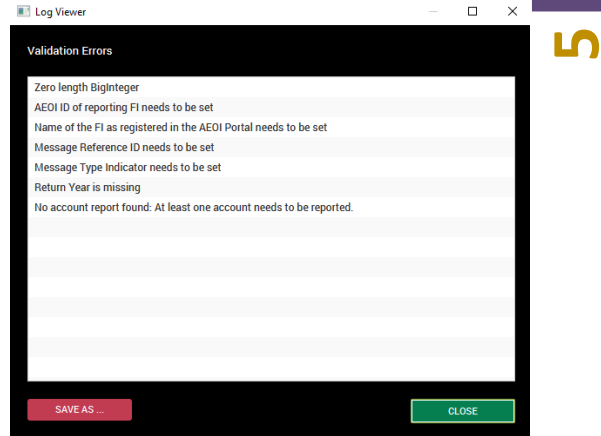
Log Viewer

Validation Errors

Zero length BigInteger
AEOI ID of reporting FI needs to be set
Name of the FI as registered in the AEOI Portal needs to be set
Message Reference ID needs to be set
Message Type Indicator needs to be set
Return Year is missing
No account report found: At least one account needs to be reported.

SAVE AS ...

CLOSE

5